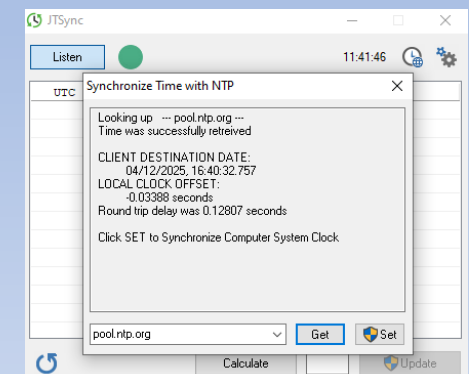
JTSync

Listen

11:41:46

UTC

Synchronize Time with NTP

Looking up --- pool.ntp.org ---
Time was successfully retreived

CLIENT DESTINATION DATE:
04/12/2025, 16:40:32.757
LOCAL CLOCK OFFSET:
-0.03388 seconds
Round trip delay was 0.12807 seconds

Click SET to Synchronize Computer System Clock

pool.ntp.org

Get

Set

Calculate

Update